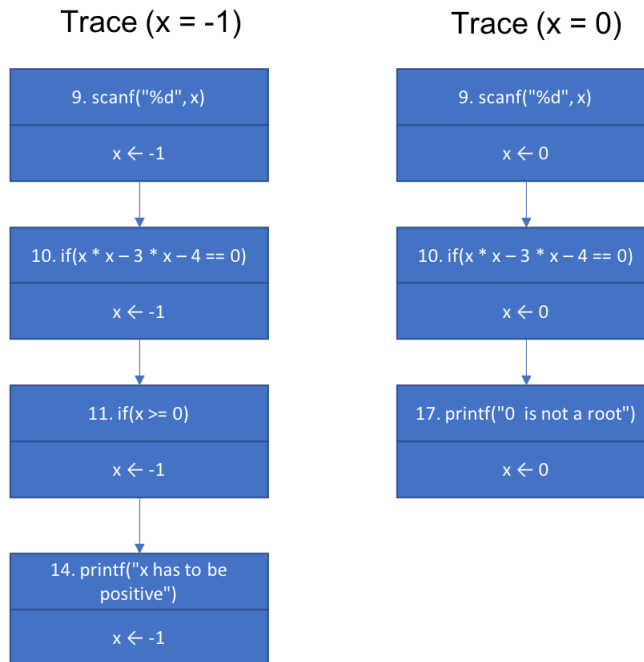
Trace (x = -1)

9. scanf("%d", x)

x ← -1

10. if(x * x – 3 * x – 4 == 0)

x ← -1

11. if(x >= 0)

x ← -1

14. printf("x has to be positive")

x ← -1

Trace (x = 0)

9. scanf("%d", x)

x ← 0

10. if(x * x – 3 * x – 4 == 0)

x ← 0

17. printf("0 is not a root")

x ← 0